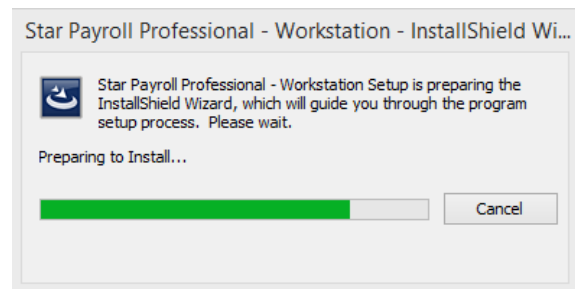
Star Payroll Professional - Workstation - InstallShield Wi...

Star Payroll Professional - Workstation Setup is preparing the InstallShield Wizard, which will guide you through the program setup process. Please wait.

Preparing to Install...

Cancel